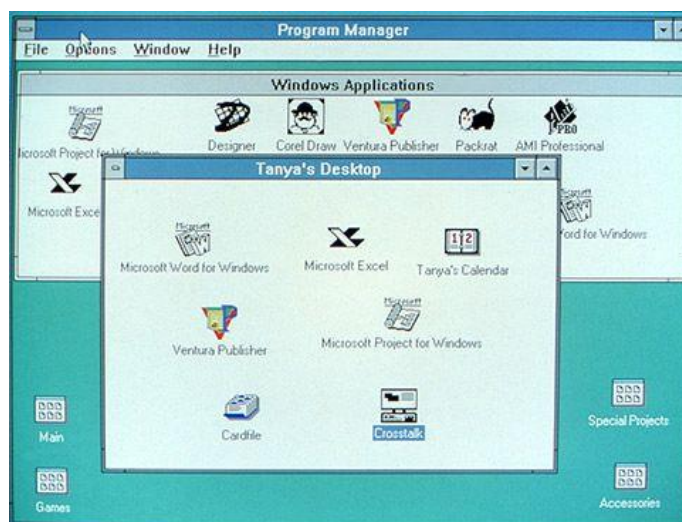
Program Manager
File Options Window Help

Windows Applications
Microsoft
licrosoft Project for Windows
Designer
Corel Draw
Ventura Publisher
Packrat
AMI PRO
AMI Professional
Microsoft Excel
Microsoft
ord for Windows

Tanya's Desktop
Microsoft
Microsoft Word for Windows
Microsoft Excel
1 2
Tanya's Calendar
Ventura Publisher
Microsoft
Microsoft Project for Windows
Cardfile
Crosstalk

Main
Games
Special Projects
Accessories